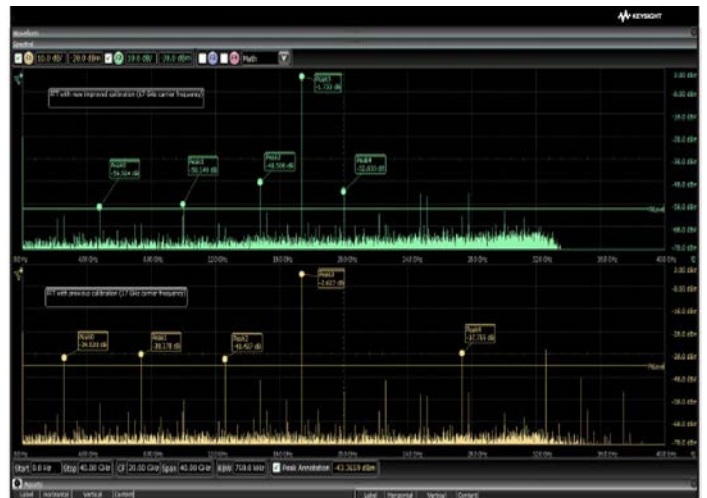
KEYSIGHT

Waveform

Spectral

10.0 dB/ 20.0 dBm 10.0 dB/ 20.0 dBm Math

FFT with new improved calibration (17 GHz carrier frequency)

Peak3 -1.733 dB

Peak0 -54.504 dB

Peak1 -50.149 dB

Peak2 -48.506 dB

Peak4 -32.633 dB

FFT with previous calibration (17 GHz carrier frequency)

Peak3 -2.627 dB

Peak0 -39.518 dB

Peak1 -38.178 dB

Peak2 -40.457 dB

Peak4 -37.765 dB

Start 0.0 Hz Stop 40.00 GHz CF 20.00 GHz Span 40.00 GHz RBW 708.0 kHz Peak Annotation -43.3619 dBm

Results

Label Horizontal Vertical Content Label Horizontal Vertical Content